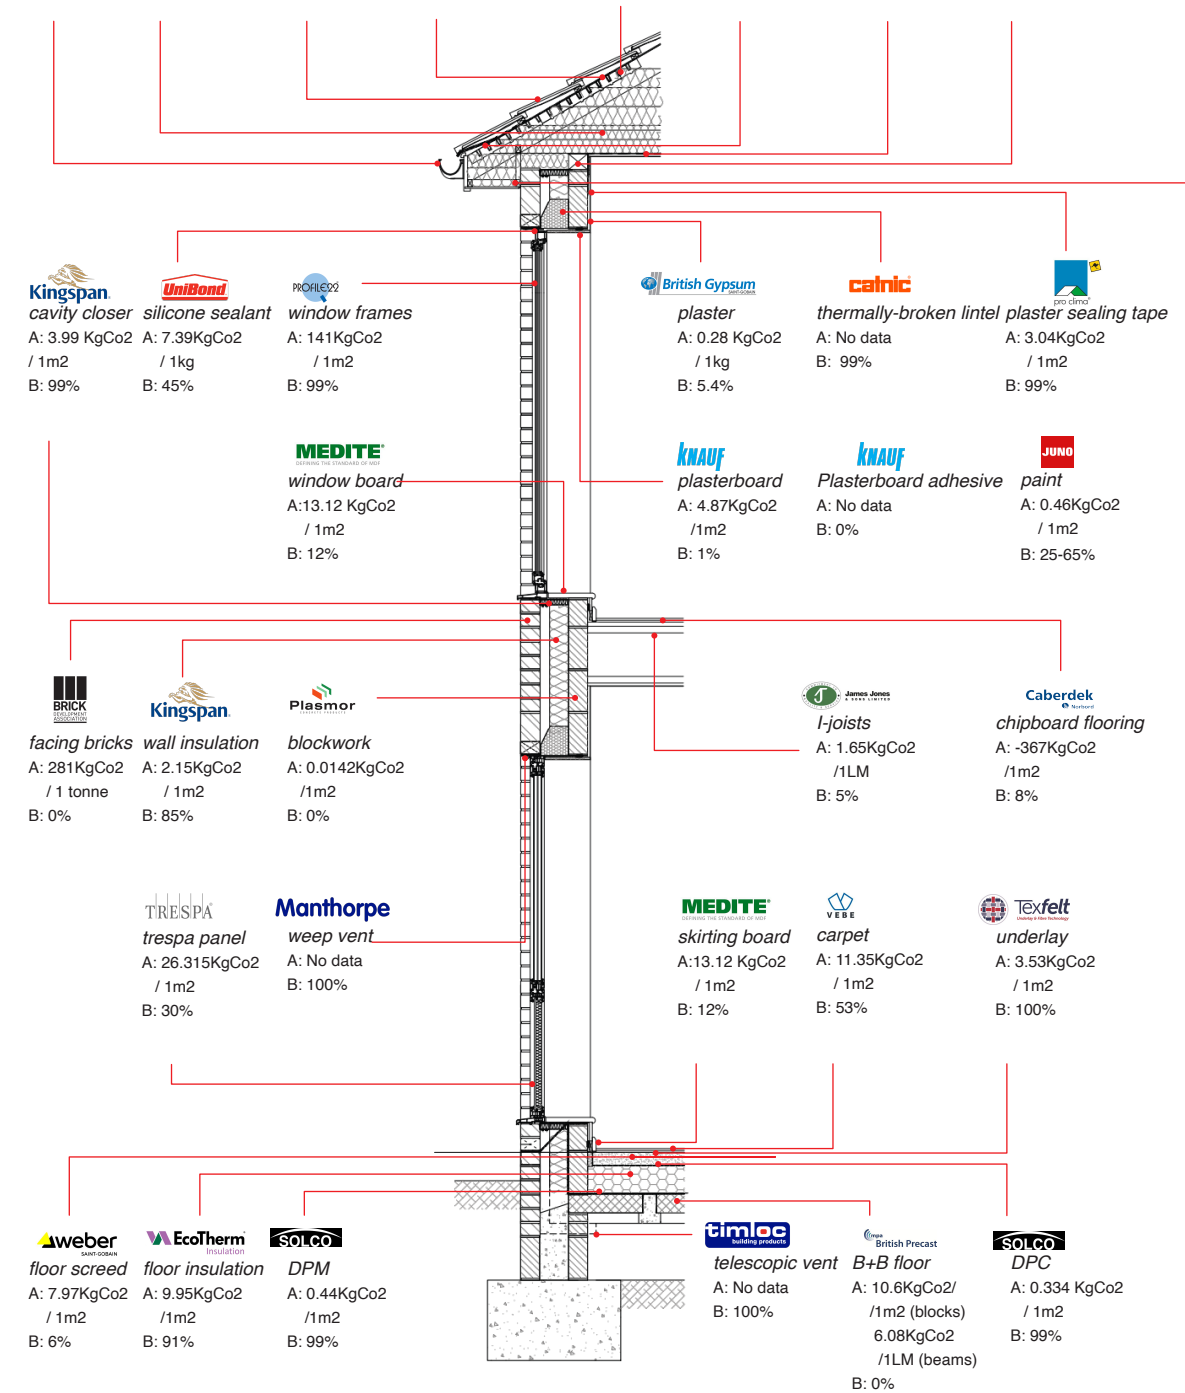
Kingspan
cavity closer
A: 3.99 KgCo2 / 1m2
B: 99%

UniBond
silicone sealant
A: 7.39KgCo2 / 1kg
B: 45%

PROFILE 22
window frames
A: 141KgCo2 / 1m2
B: 99%

British Gypsum
plaster
A: 0.28 KgCo2 / 1kg
B: 5.4%

catnic
thermally-broken lintel
A: No data
B: 99%

pro clima
plaster sealing tape
A: 3.04KgCo2 / 1m2
B: 99%

MEDITE
window board
A:13.12 KgCo2 / 1m2
B: 12%

KNAUF
plasterboard
A: 4.87KgCo2 /1m2
B: 1%

KNAUF
Plasterboard adhesive
A: No data
B: 0%

JUNO
paint
A: 0.46KgCo2 / 1m2
B: 25-65%

BRICK DEVELOPMENT ASSOCIATION
facing bricks
A: 281KgCo2 / 1 tonne
B: 0%

Kingspan
wall insulation
A: 2.15KgCo2 / 1m2
B: 85%

Plasmor
blockwork
A: 0.0142KgCo2 /1m2
B: 0%

James Jones
I-joists
A: 1.65KgCo2 /1LM
B: 5%

Caberdek
chipboard flooring
A: -367KgCo2 /1m2
B: 8%

TRESPA
trespa panel
A: 26.315KgCo2 / 1m2
B: 30%

Manthorpe
weep vent
A: No data
B: 100%

MEDITE
skirting board
A:13.12 KgCo2 / 1m2
B: 12%

VEBE
carpet
A: 11.35KgCo2 / 1m2
B: 53%

Texfelt
underlay
A: 3.53KgCo2 / 1m2
B: 100%

weber
floor screed
A: 7.97KgCo2 / 1m2
B: 6%

EcoTherm Insulation
floor insulation
A: 9.95KgCo2 /1m2
B: 91%

SOLCO
DPM
A: 0.44KgCo2 /1m2
B: 99%

timloc building products
telescopic vent
A: No data
B: 100%

British Precast
B+B floor
A: 10.6KgCo2/ /1m2 (blocks) 6.08KgCo2 /1LM (beams)
B: 0%

SOLCO
DPC
A: 0.334 KgCo2 / 1m2
B: 99%